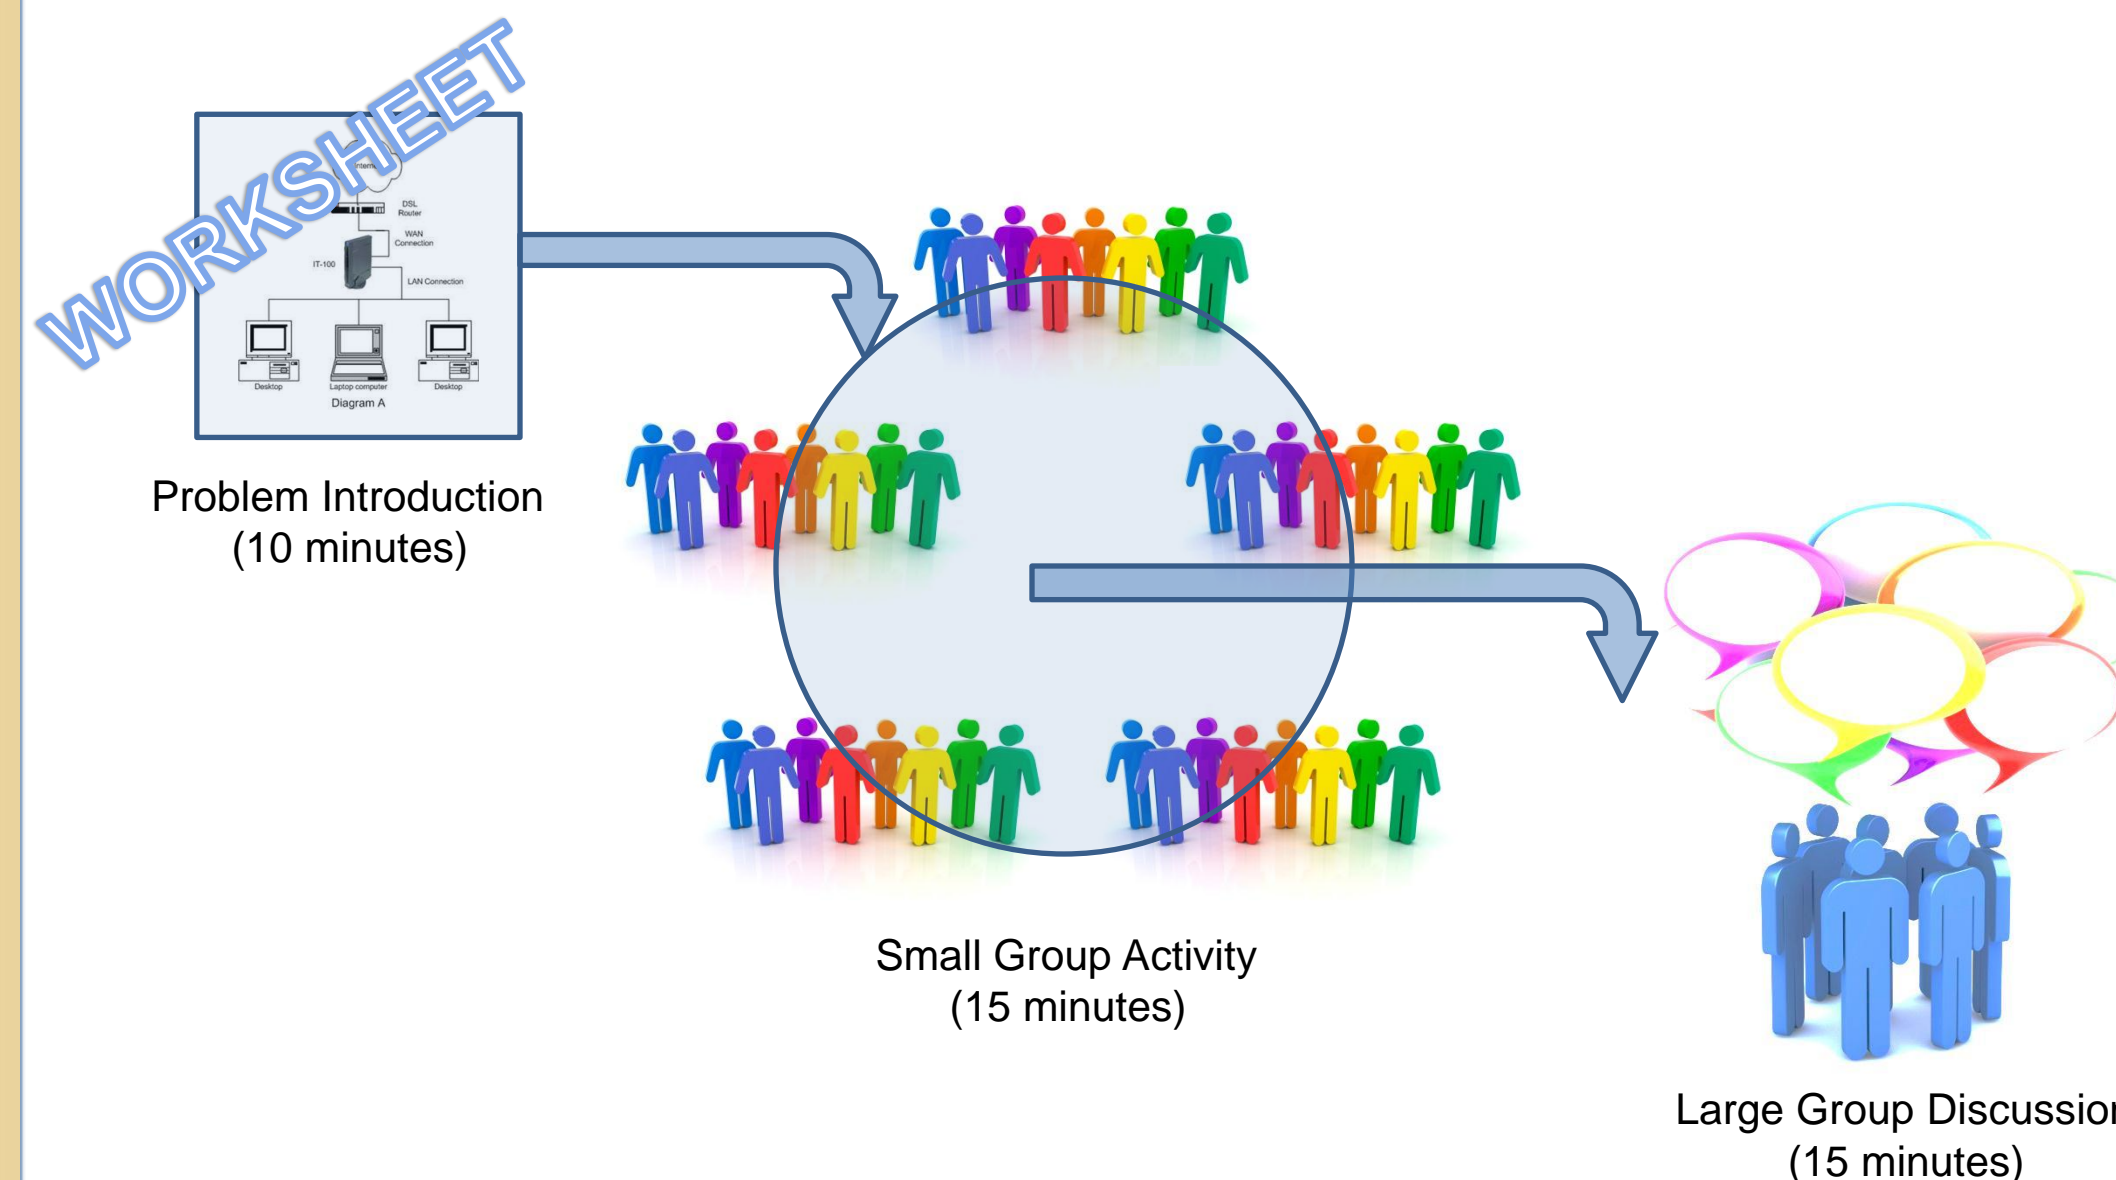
WORKSHEET

Internet

DSL Router

WAN Connection

IT-100

LAN Connection

Desktop

Laptop computer

Desktop

Diagram A

Problem Introduction
(10 minutes)

Small Group Activity
(15 minutes)

Large Group Discussio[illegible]
(15 minutes)